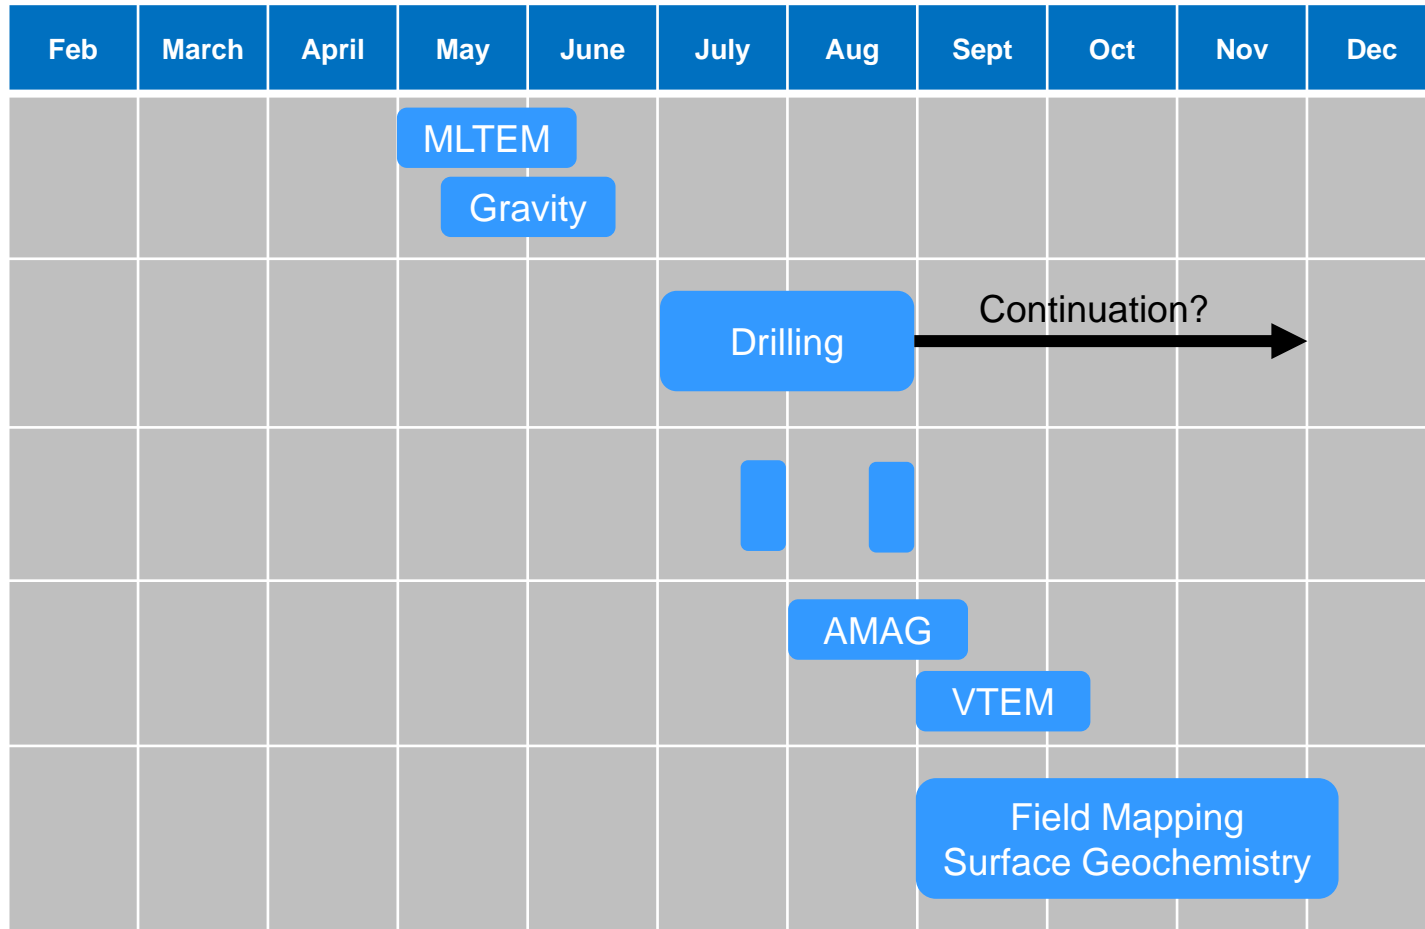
| Feb | March | April | May | June | July | Aug | Sept | Oct | Nov | Dec |
|---|---|---|---|---|---|---|---|---|---|---|

MLTEM

Gravity

Drilling

Continuation?

AMAG

VTEM

Field Mapping
Surface Geochemistry